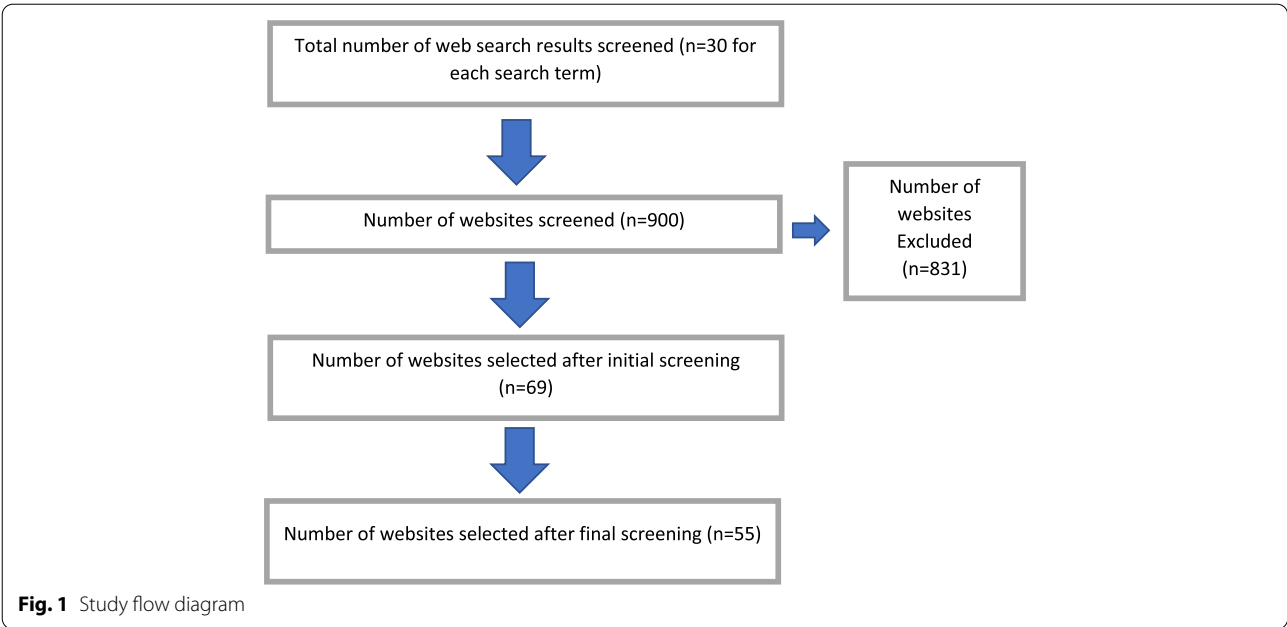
Total number of web search results screened (n=30 for each search term)

Number of websites screened (n=900)

Number of websites Excluded (n=831)

Number of websites selected after initial screening (n=69)

Number of websites selected after final screening (n=55)

**Fig. 1** Study flow diagram